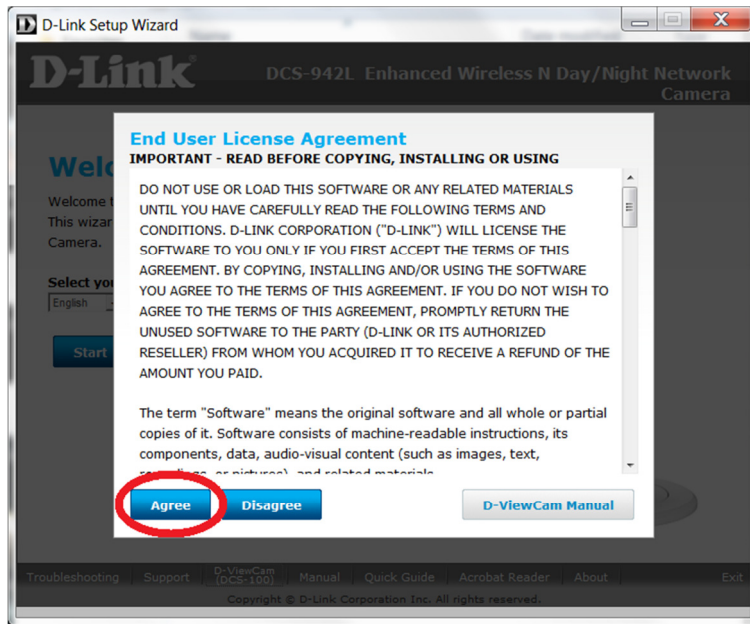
D-Link Setup Wizard

D-Link

DCS-942L Enhanced Wireless N Day/Night Network Camera

Welc

Welcome t
This wizar
Camera.

Select yo
English

Start

End User License Agreement

IMPORTANT - READ BEFORE COPYING, INSTALLING OR USING

DO NOT USE OR LOAD THIS SOFTWARE OR ANY RELATED MATERIALS UNTIL YOU HAVE CAREFULLY READ THE FOLLOWING TERMS AND CONDITIONS. D-LINK CORPORATION ("D-LINK") WILL LICENSE THE SOFTWARE TO YOU ONLY IF YOU FIRST ACCEPT THE TERMS OF THIS AGREEMENT. BY COPYING, INSTALLING AND/OR USING THE SOFTWARE YOU AGREE TO THE TERMS OF THIS AGREEMENT. IF YOU DO NOT WISH TO AGREE TO THE TERMS OF THIS AGREEMENT, PROMPTLY RETURN THE UNUSED SOFTWARE TO THE PARTY (D-LINK OR ITS AUTHORIZED RESELLER) FROM WHOM YOU ACQUIRED IT TO RECEIVE A REFUND OF THE AMOUNT YOU PAID.

The term "Software" means the original software and all whole or partial copies of it. Software consists of machine-readable instructions, its components, data, audio-visual content (such as images, text, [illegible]

Agree

Disagree

D-ViewCam Manual

Troubleshooting Support D-ViewCam (DCS-100) Manual Quick Guide Acrobat Reader About Exit

Copyright © D-Link Corporation Inc. All rights reserved.